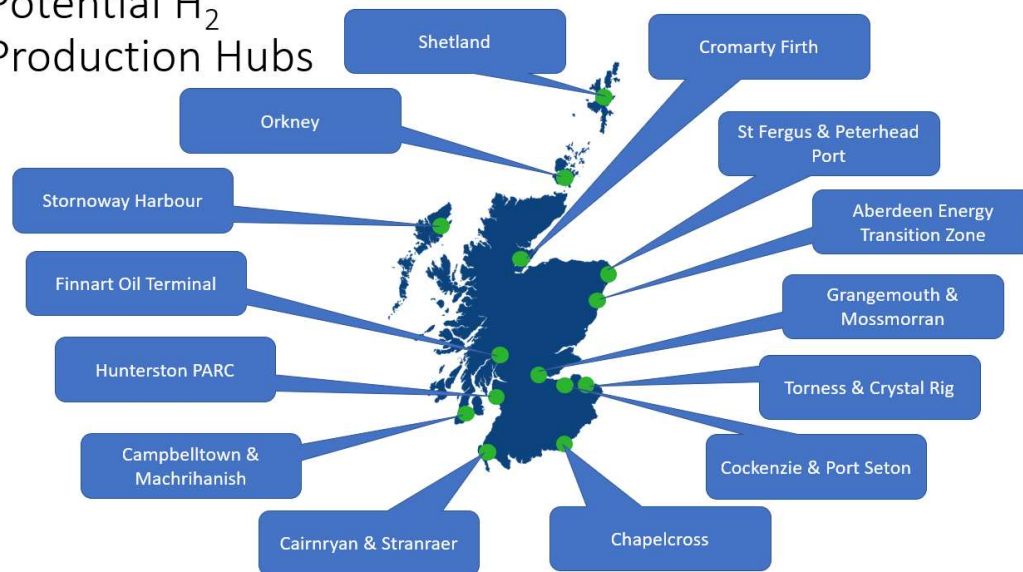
Potential $H_2$ Production Hubs

Shetland

Cromarty Firth

Orkney

St Fergus & Peterhead Port

Stornoway Harbour

Aberdeen Energy Transition Zone

Finnart Oil Terminal

Grangemouth & Mossmorran

Hunterston PARC

Torness & Crystal Rig

Campbelltown & Machrihanish

Cockenzie & Port Seton

Cairnryan & Stranraer

Chapelcross